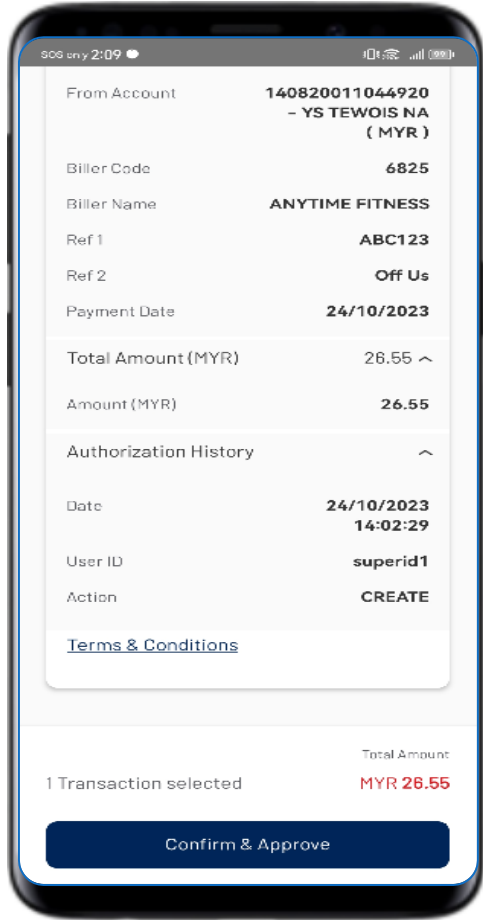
SOS only 2:09

From Account 140820011044920 - YS TEWOIS NA ( MYR )

Biller Code 6825

Biller Name ANYTIME FITNESS

Ref 1 ABC123

Ref 2 Off Us

Payment Date 24/10/2023

Total Amount (MYR) 26.55

Amount (MYR) 26.55

Authorization History

Date 24/10/2023 14:02:29

User ID superid1

Action CREATE

Terms & Conditions

Total Amount

1 Transaction selected MYR 26.55

Confirm & Approve